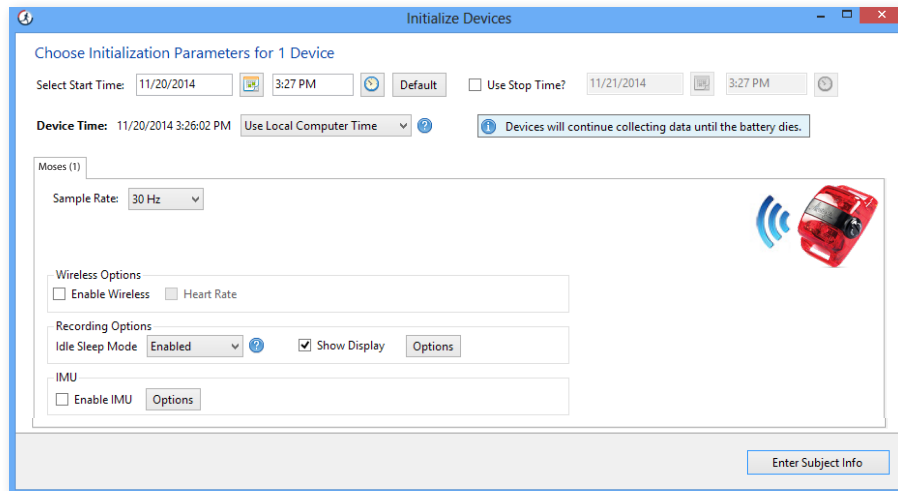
Initialize Devices

Choose Initialization Parameters for 1 Device

Select Start Time: 11/20/2014 3:27 PM Default

Use Stop Time? 11/21/2014 3:27 PM

Device Time: 11/20/2014 3:26:02 PM Use Local Computer Time

Devices will continue collecting data until the battery dies.

Moses (1)

Sample Rate: 30 Hz

Wireless Options

Enable Wireless Heart Rate

Recording Options

Idle Sleep Mode Enabled Show Display Options

IMU

Enable IMU Options

Enter Subject Info